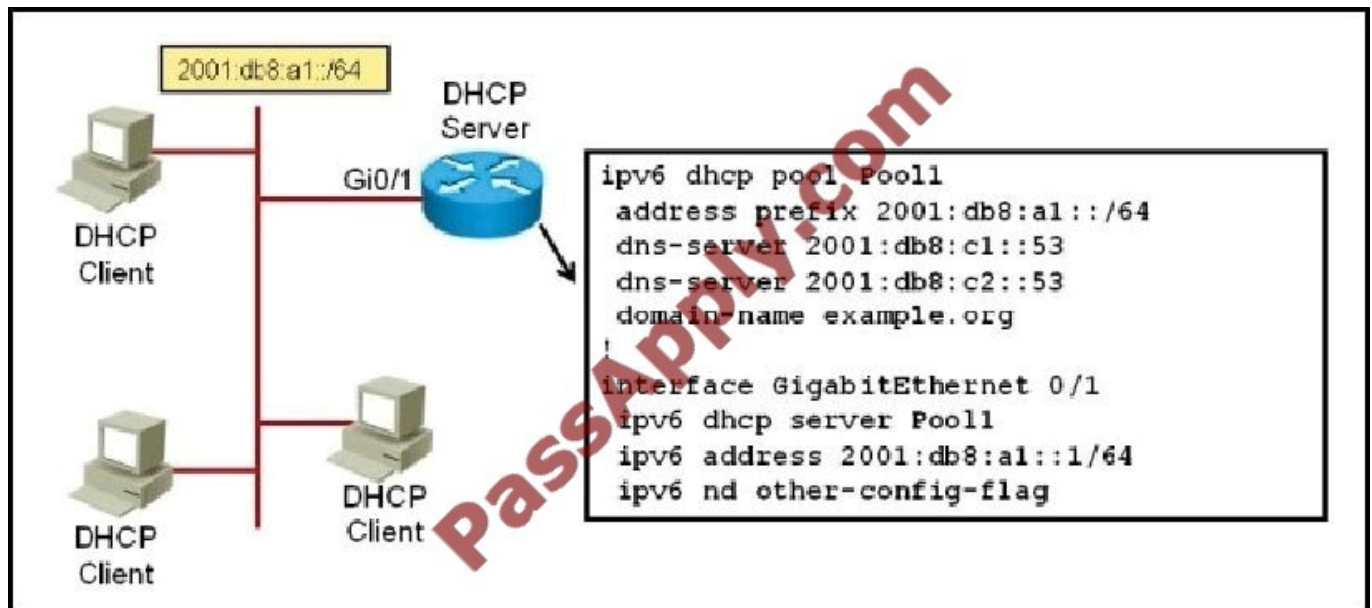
2001:db8:a1::/64

DHCP Server

Gi0/1

DHCP Client

DHCP Client

DHCP Client

ipv6 dhcp pool Pool1
 address prefix 2001:db8:a1::/64
 dns-server 2001:db8:c1::53
 dns-server 2001:db8:c2::53
 domain-name example.org
!
interface GigabitEthernet 0/1
 ipv6 dhcp server Pool1
 ipv6 address 2001:db8:a1::1/64
 ipv6 nd other-config-flag

PassApply.com